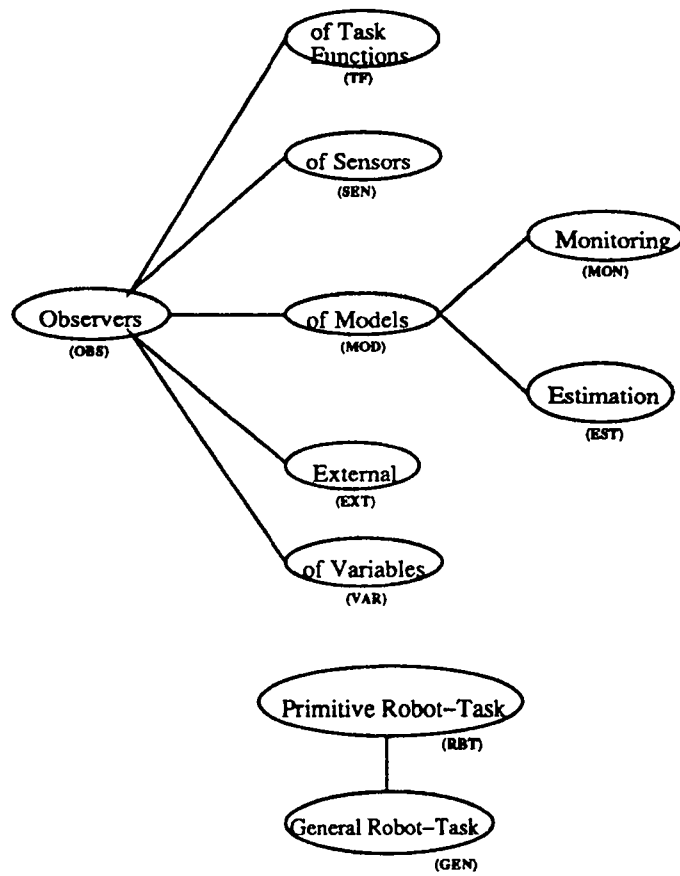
of Task Functions
(TF)

of Sensors
(SEN)

Monitoring
(MON)

Observers
(OBS)

of Models
(MOD)

Estimation
(EST)

External
(EXT)

of Variables
(VAR)

Primitive Robot–Task
(RBT)

General Robot–Task
(GEN)